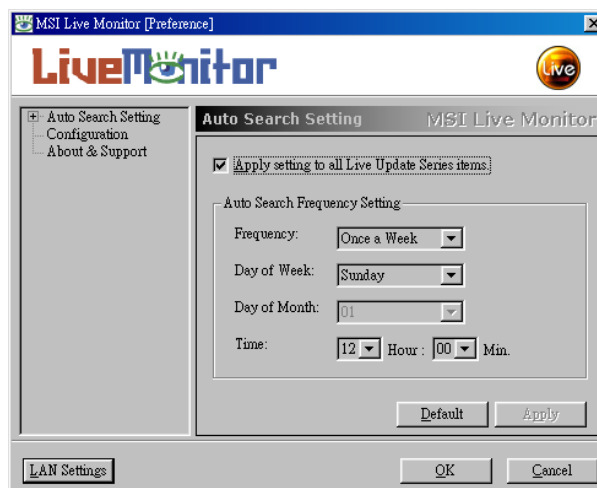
MSI Live Monitor [Preference]

LiveMonitor

Live

Auto Search Setting
Configuration
About & Support

Auto Search Setting

MSI Live Monitor

Apply setting to all Live Update Series items.

Auto Search Frequency Setting

Frequency: Once a Week

Day of Week: Sunday

Day of Month: 01

Time: 12 Hour : 00 Min.

Default

Apply

LAN Settings

OK

Cancel